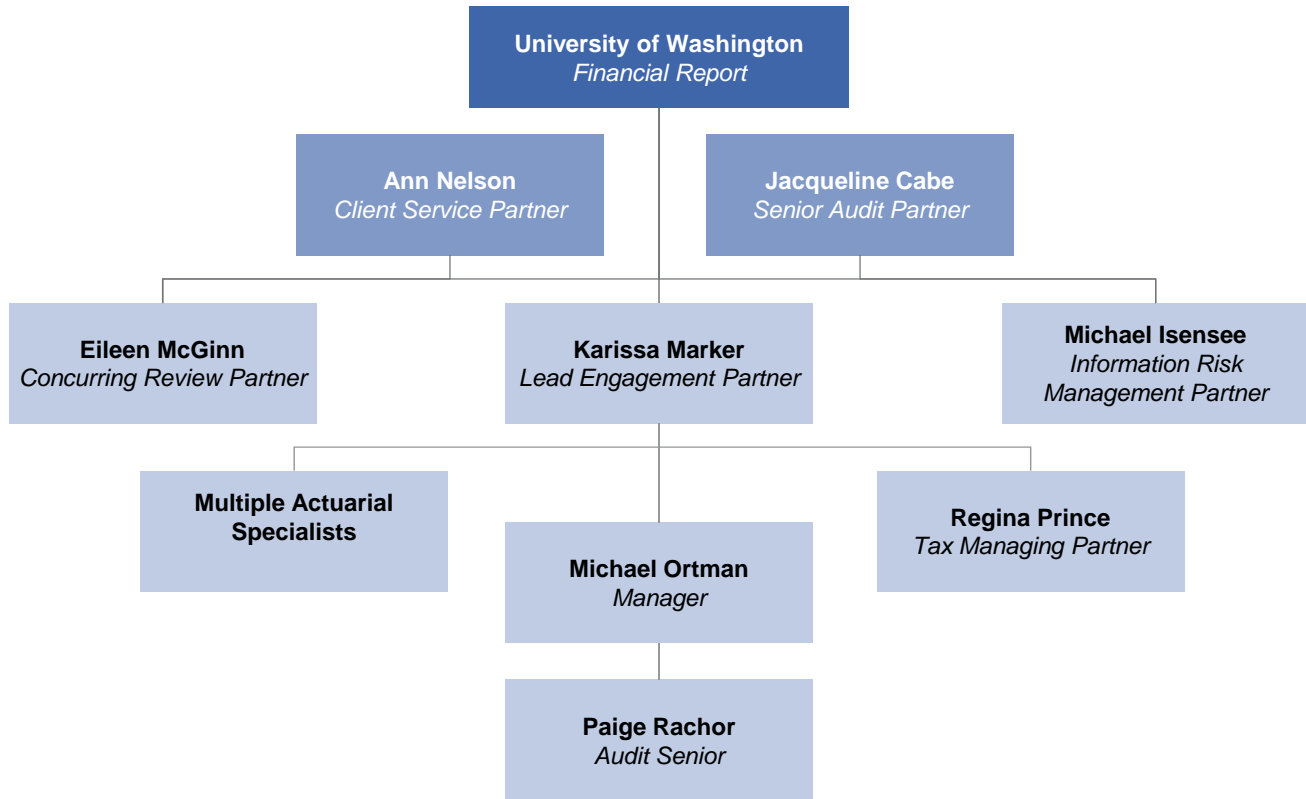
University of Washington
*Financial Report*

Ann Nelson
*Client Service Partner*

Jacqueline Cabe
*Senior Audit Partner*

Eileen McGinn
*Concurring Review Partner*

Karissa Marker
*Lead Engagement Partner*

Michael Isensee
*Information Risk Management Partner*

Multiple Actuarial Specialists

Michael Ortman
*Manager*

Regina Prince
*Tax Managing Partner*

Paige Rachor
*Audit Senior*